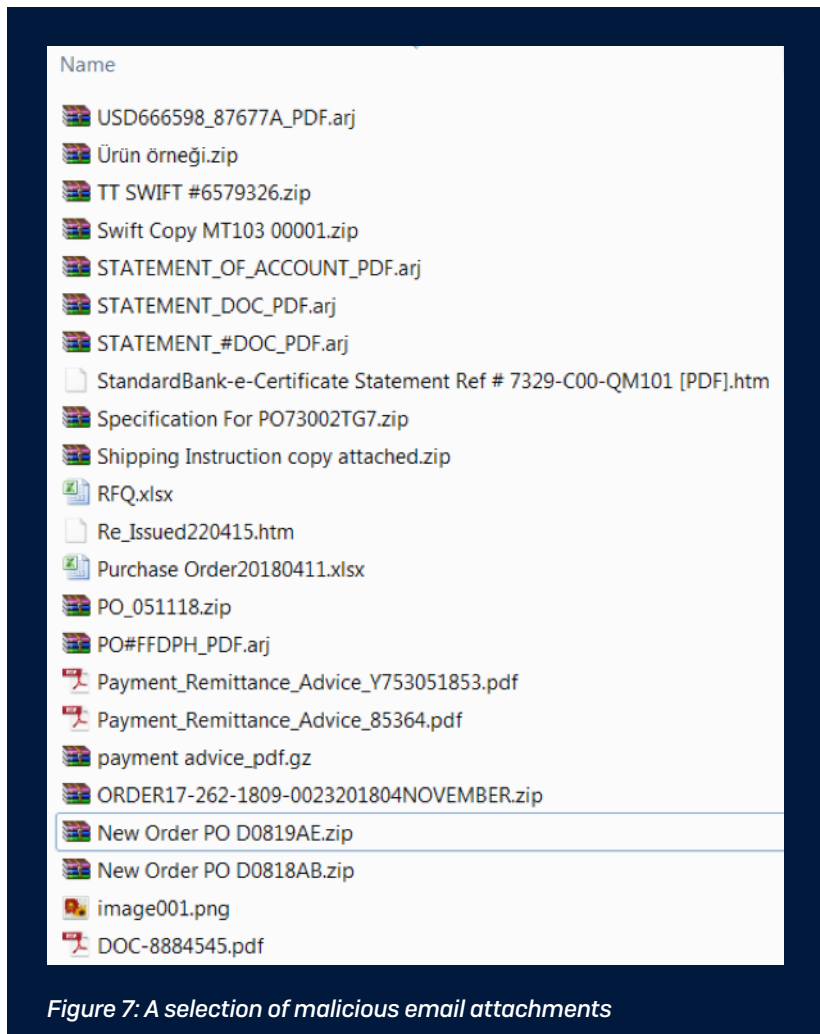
Name

USD666598_87677A_PDF.arj
Ürün örneği.zip
TT SWIFT #6579326.zip
Swift Copy MT103 00001.zip
STATEMENT_OF_ACCOUNT_PDF.arj
STATEMENT_DOC_PDF.arj
STATEMENT_#DOC_PDF.arj
StandardBank-e-Certificate Statement Ref # 7329-C00-QM101 [PDF].htm
Specification For PO73002TG7.zip
Shipping Instruction copy attached.zip
RFQ.xlsx
Re_Issued220415.htm
Purchase Order20180411.xlsx
PO_051118.zip
PO#FFDPH_PDF.arj
Payment_Remittance_Advice_Y753051853.pdf
Payment_Remittance_Advice_85364.pdf
payment advice_pdf.gz
ORDER17-262-1809-0023201804NOVEMBER.zip
New Order PO D0819AE.zip
New Order PO D0818AB.zip
image001.png
DOC-8884545.pdf

Figure 7: A selection of malicious email attachments